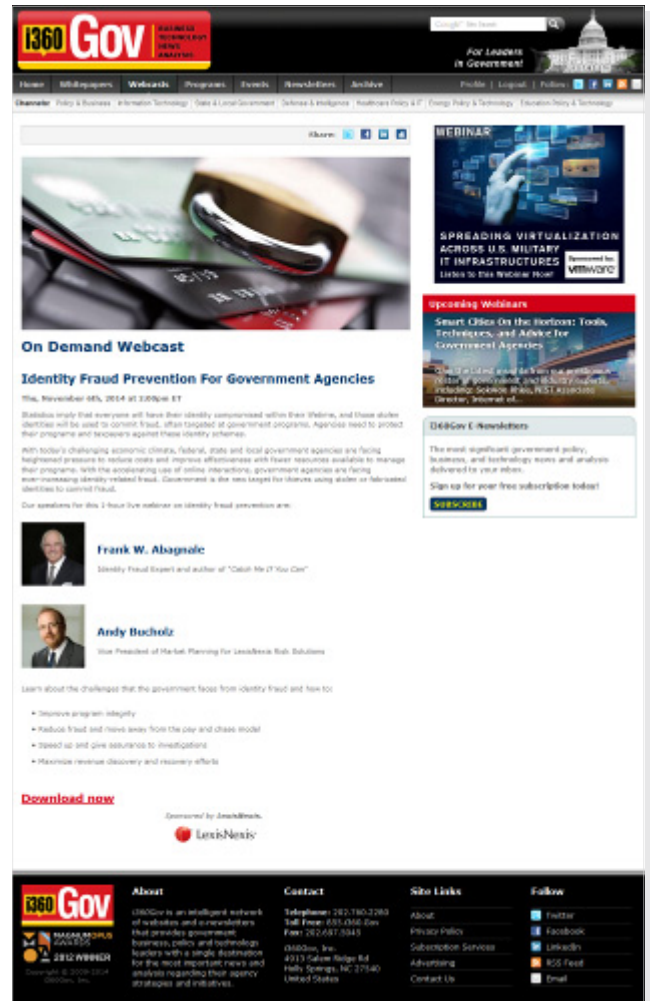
i360Gov BUSINESS TECHNOLOGY NEWS ANALYSIS

Google™ Site Search

For Leaders in Government

Home | Whitepapers | Webcasts | Programs | Events | Newsletters | Archive

Profile | Logout | Follow:

Channels: Policy & Business | Information Technology | State & Local Government | Defense & Intelligence | Healthcare Policy & IT | Energy Policy & Technology | Education Policy & Technology

Share:

On Demand Webcast

Identity Fraud Prevention For Government Agencies

Thu, November 6th, 2014 at 1:00pm ET

Statistics imply that everyone will have their identity compromised within their lifetime, and these stolen identities will be used to commit fraud, often targeted at government programs. Agencies need to protect their programs and taxpayers against these identity schemes.

With today's challenging economic climate, federal, state and local government agencies are facing heightened pressure to reduce costs and improve effectiveness with fewer resources available to manage their programs. With the accelerating use of online interactions, government agencies are facing ever-increasing identity related fraud. Government is the new target for thieves using stolen or fabricated identities to commit fraud.

Our speakers for this 1-hour live webinar on identity fraud prevention are:

Frank W. Abagnale
Identity Fraud Expert and author of "Catch Me If You Can"

Andy Bucholz
Vice President of Market Planning for LexisNexis Risk Solutions

Learn about the challenges that the government faces from identity fraud and how to:

- Improve program integrity
- Reduce fraud and move away from the pay and chase model
- Speed up and give assurance to investigations
- Maximize revenue discovery and recovery efforts

Download now

Sponsored by LexisNexis.
LexisNexis

WEBINAR
SPREADING VIRTUALIZATION ACROSS U.S. MILITARY IT INFRASTRUCTURES
Listen to this Webinar Now!
Sponsored by: vmware

Upcoming Webinars
Smart Cities On the Horizon: Tools, Techniques, and Advice for Government Agencies
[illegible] Science Area, NIST Associate Director, Internet of...

i360Gov E-Newsletters
The most significant government policy, business, and technology news and analysis delivered to your inbox.
Sign up for your free subscription today!
SUBSCRIBE

i360Gov
MAGNUM OPUS AWARDS 2012 WINNER
Copyright © 2009-2014 i360Gov, Inc.

About
i360Gov is an intelligent network of websites and e-newsletters that provides government business, policy and technology leaders with a single destination for the most important news and analysis regarding their agency strategies and initiatives.

Contact
Telephone: 202.780.2280
Toll Free: 855.i360.Gov
Fax: 202.687.5045
i360Gov, Inc.
4013 Salem Ridge Rd
Holly Springs, NC 27540
United States

Site Links
About
Privacy Policy
Subscription Services
Advertising
Contact Us

Follow
Twitter
Facebook
LinkedIn
RSS Feed
Email